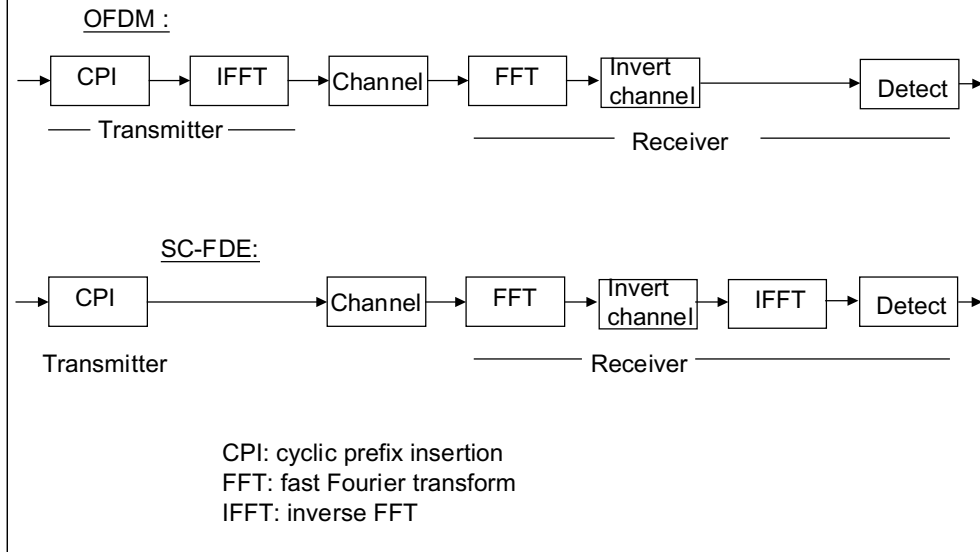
OFDM :

CPI
IFFT
Channel
FFT
Invert channel
Detect

Transmitter

Receiver

SC-FDE:

CPI
Channel
FFT
Invert channel
IFFT
Detect

Transmitter

Receiver

CPI: cyclic prefix insertion
FFT: fast Fourier transform
IFFT: inverse FFT